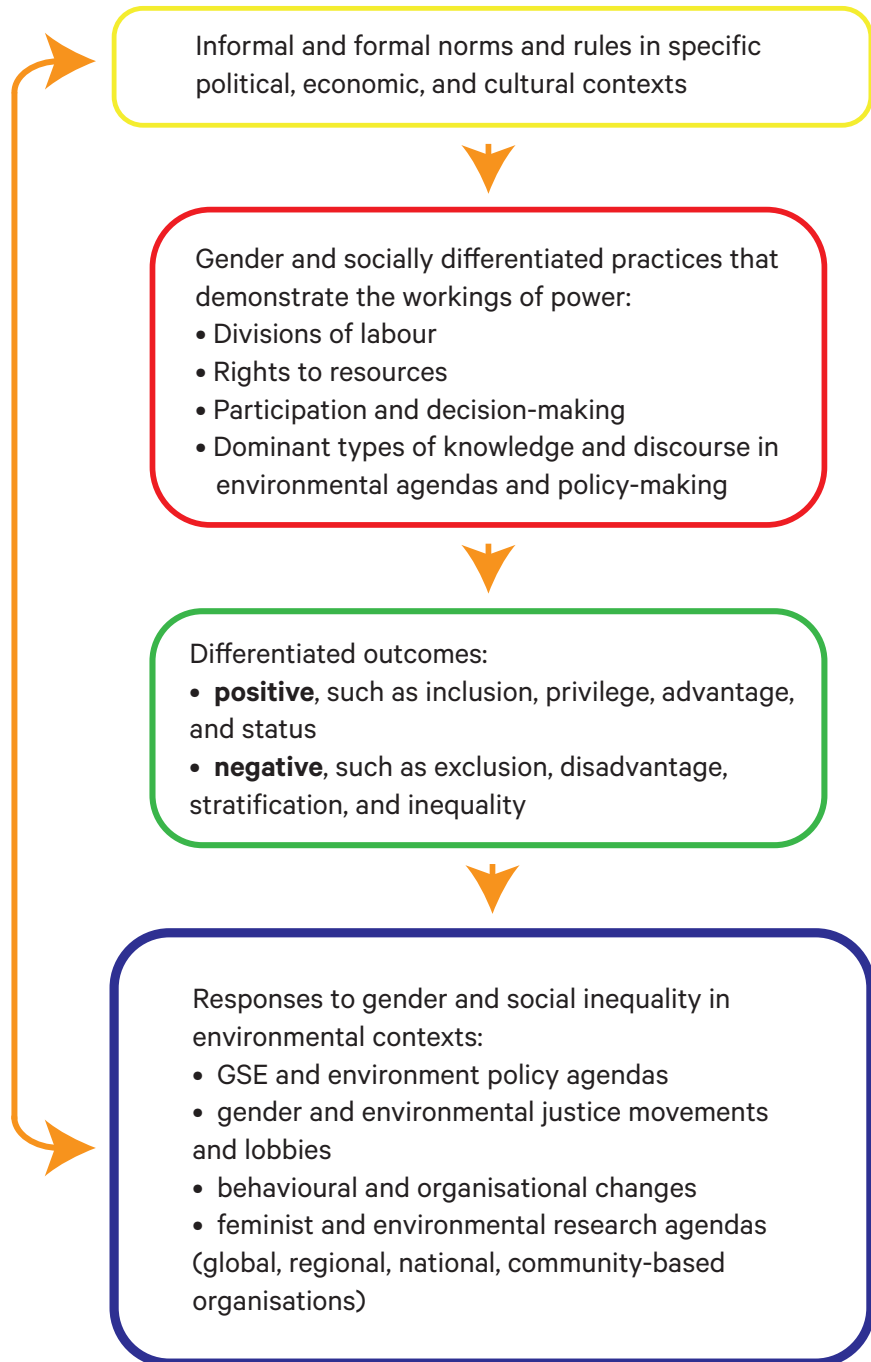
Informal and formal norms and rules in specific political, economic, and cultural contexts

Gender and socially differentiated practices that demonstrate the workings of power:
• Divisions of labour
• Rights to resources
• Participation and decision-making
• Dominant types of knowledge and discourse in environmental agendas and policy-making

Differentiated outcomes:
• **positive**, such as inclusion, privilege, advantage, and status
• **negative**, such as exclusion, disadvantage, stratification, and inequality

Responses to gender and social inequality in environmental contexts:
• GSE and environment policy agendas
• gender and environmental justice movements and lobbies
• behavioural and organisational changes
• feminist and environmental research agendas (global, regional, national, community-based organisations)